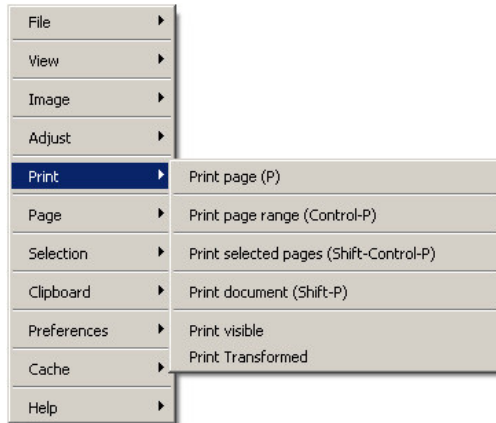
File
View
Image
Adjust
Print
Page
Selection
Clipboard
Preferences
Cache
Help

Print page (P)
Print page range (Control-P)
Print selected pages (Shift-Control-P)
Print document (Shift-P)
Print visible
Print Transformed